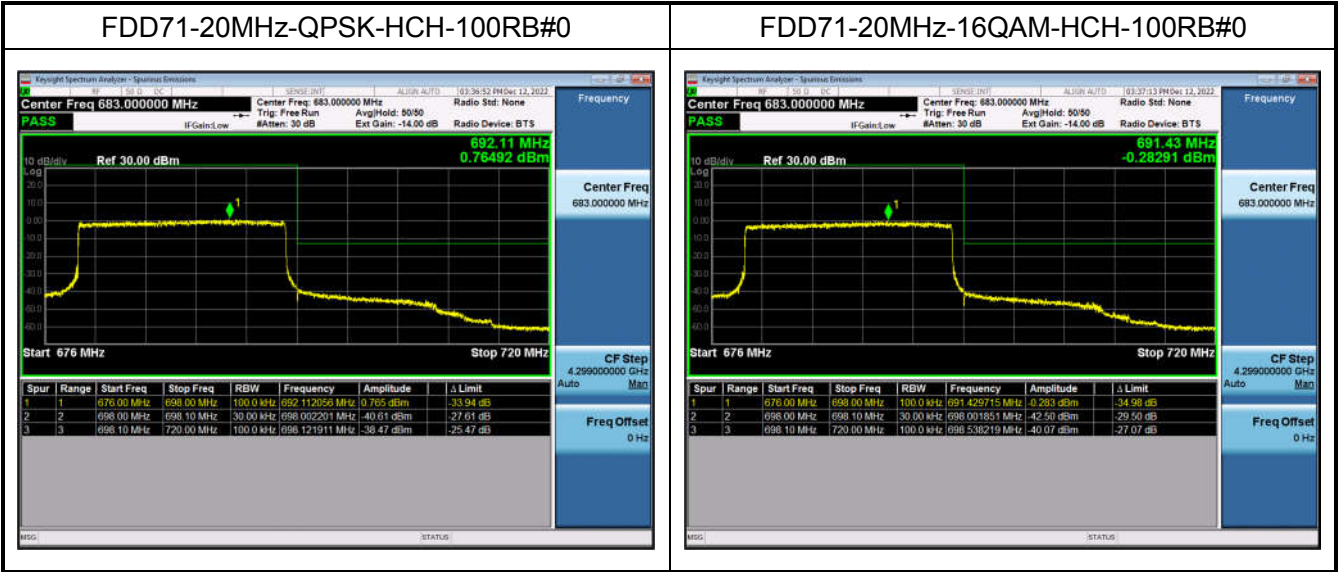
| FDD71-20MHz-QPSK-HCH-100RB#0 | FDD71-20MHz-16QAM-HCH-100RB#0 |
|---|---|

Keysight Spectrum Analyzer - Spurious Emissions
RF 50 Ω DC SENSE:INT ALIGN AUTO 03:36:52 PM Dec 12, 2022
Center Freq 683.000000 MHz
PASS
IFGain:Low
Center Freq: 683.000000 MHz
Trig: Free Run
#Atten: 30 dB
Avg|Hold: 50/50
Ext Gain: -14.00 dB
Radio Std: None
Radio Device: BTS
Frequency
10 dB/div Ref 30.00 dBm
692.11 MHz
0.76492 dBm
Log
20.0
10.0
0.00
-10.0
-20.0
-30.0
-40.0
-50.0
-60.0
1
Start 676 MHz
Stop 720 MHz
Center Freq
683.000000 MHz
CF Step
4.299000000 GHz
Auto Man
Freq Offset
0 Hz

| Spur | Range | Start Freq | Stop Freq | RBW | Frequency | Amplitude | Δ Limit |
|---|---|---|---|---|---|---|---|
| 1 | 1 | 676.00 MHz | 698.00 MHz | 100.0 kHz | 692.112056 MHz | 0.765 dBm | -33.94 dB |
| 2 | 2 | 698.00 MHz | 698.10 MHz | 30.00 kHz | 698.002201 MHz | -40.61 dBm | -27.61 dB |
| 3 | 3 | 698.10 MHz | 720.00 MHz | 100.0 kHz | 698.121911 MHz | -38.47 dBm | -25.47 dB |

MSG STATUS

Keysight Spectrum Analyzer - Spurious Emissions
RF 50 Ω DC SENSE:INT ALIGN AUTO 03:37:13 PM Dec 12, 2022
Center Freq 683.000000 MHz
PASS
IFGain:Low
Center Freq: 683.000000 MHz
Trig: Free Run
#Atten: 30 dB
Avg|Hold: 50/50
Ext Gain: -14.00 dB
Radio Std: None
Radio Device: BTS
Frequency
10 dB/div Ref 30.00 dBm
691.43 MHz
-0.28291 dBm
Log
20.0
10.0
0.00
-10.0
-20.0
-30.0
-40.0
-50.0
-60.0
1
Start 676 MHz
Stop 720 MHz
Center Freq
683.000000 MHz
CF Step
4.299000000 GHz
Auto Man
Freq Offset
0 Hz

| Spur | Range | Start Freq | Stop Freq | RBW | Frequency | Amplitude | Δ Limit |
|---|---|---|---|---|---|---|---|
| 1 | 1 | 676.00 MHz | 698.00 MHz | 100.0 kHz | 691.429715 MHz | -0.283 dBm | -34.98 dB |
| 2 | 2 | 698.00 MHz | 698.10 MHz | 30.00 kHz | 698.001851 MHz | -42.50 dBm | -29.50 dB |
| 3 | 3 | 698.10 MHz | 720.00 MHz | 100.0 kHz | 698.538219 MHz | -40.07 dBm | -27.07 dB |

MSG STATUS